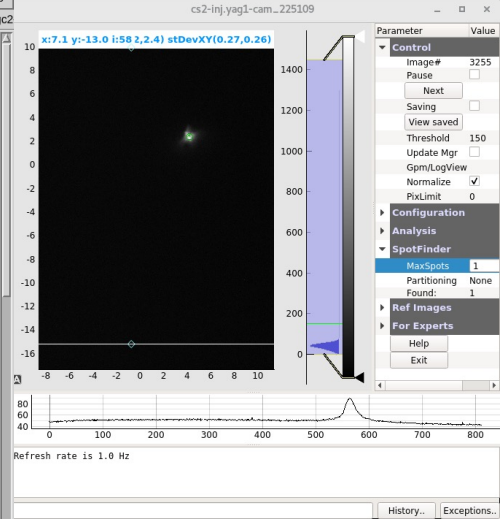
cs2-inj.yag1-cam_225109

c2

x:7.1 y:-13.0 i:58 2,2.4) stDevXY(0.27,0.26)

10
8
6
4
2
0
-2
-4
-6
-8
-10
-12
-14
-16

-8 -6 -4 -2 0 2 4 6 8 10

1400
1200
1000
800
600
400
200
0

A

| Parameter | Value |
|---|---|
| Control | |
| Image# | 3255 |
| Pause | |
| Next | |
| Saving | |
| View saved | |
| Threshold | 150 |
| Update Mgr | |
| Gpm/LogView | |
| Normalize | ✓ |
| PixLimit | 0 |
| Configuration | |
| Analysis | |
| SpotFinder | |
| MaxSpots | 1 |
| Partitioning | None |
| Found: | 1 |
| Ref Images | |
| For Experts | |
| Help | |
| Exit | |

80
60
40

0 100 200 300 400 500 600 700 800

Refresh rate is 1.0 Hz

History..
Exceptions..